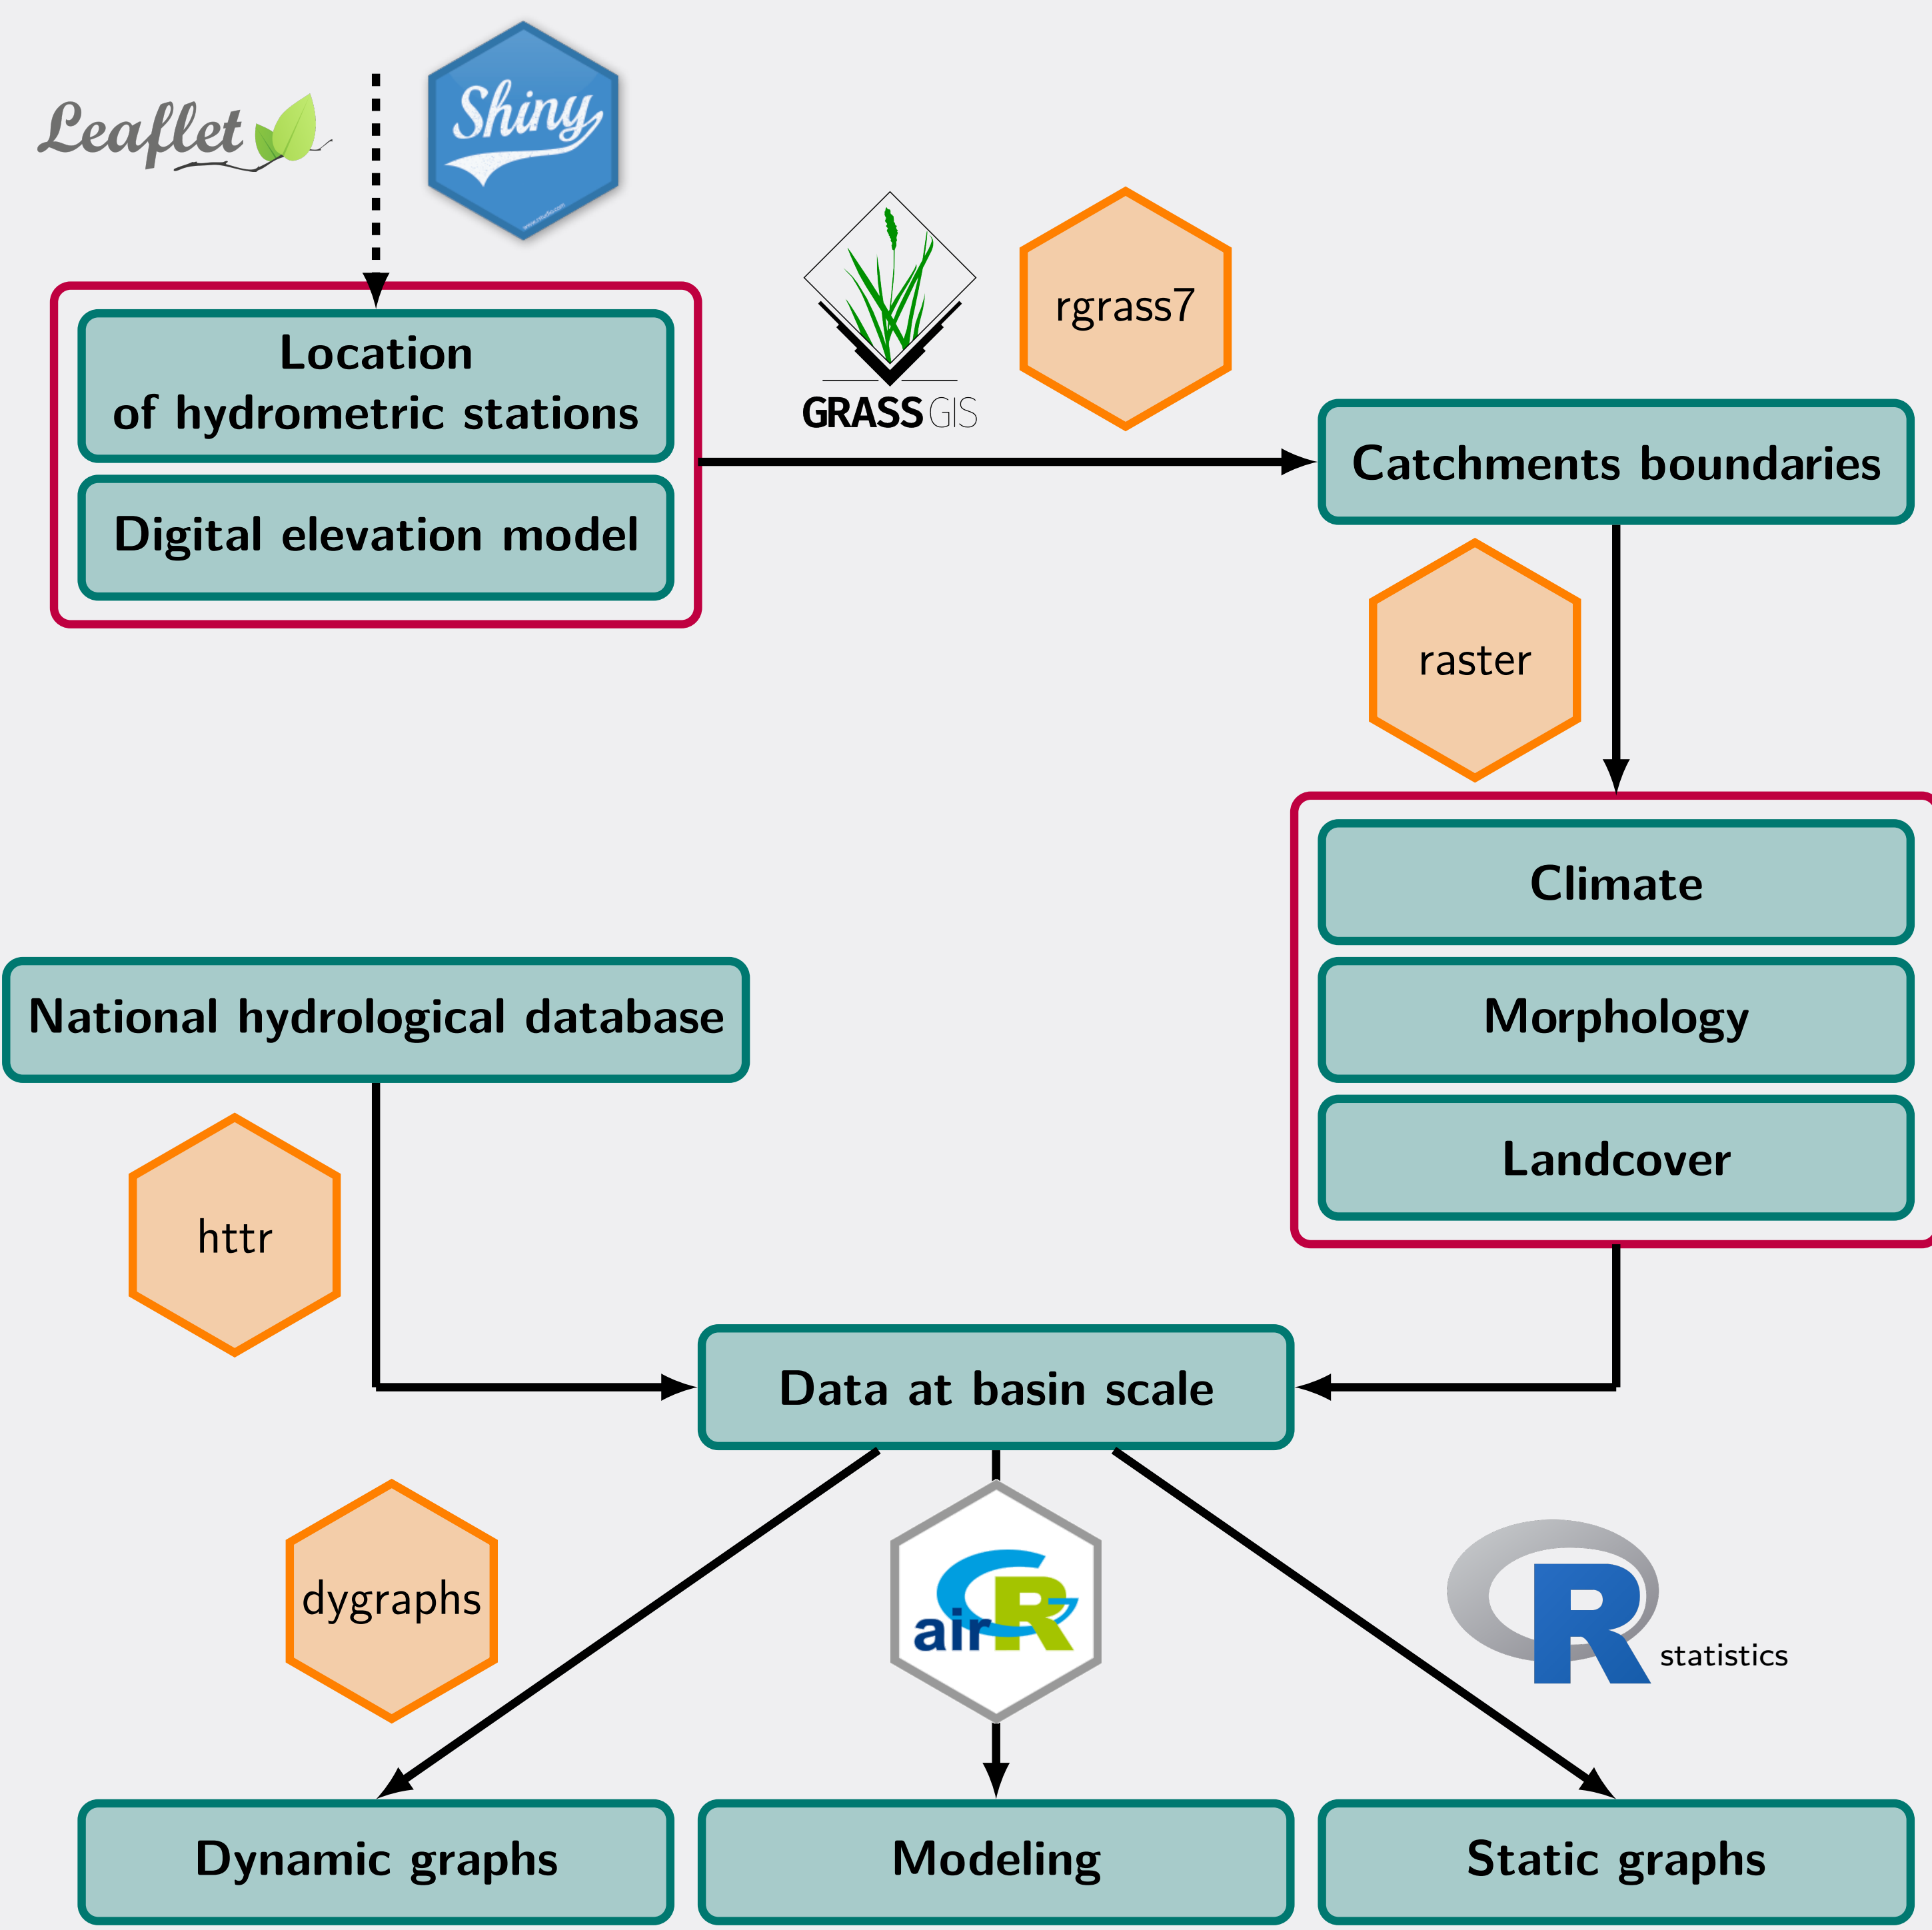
Leaflet

Shiny

Location of hydrometric stations

Digital elevation model

GRASS GIS

rgrass7

Catchments boundaries

raster

Climate

Morphology

Landcover

National hydrological database

httr

Data at basin scale

dygraphs

airGR

R statistics

Dynamic graphs

Modeling

Static graphs